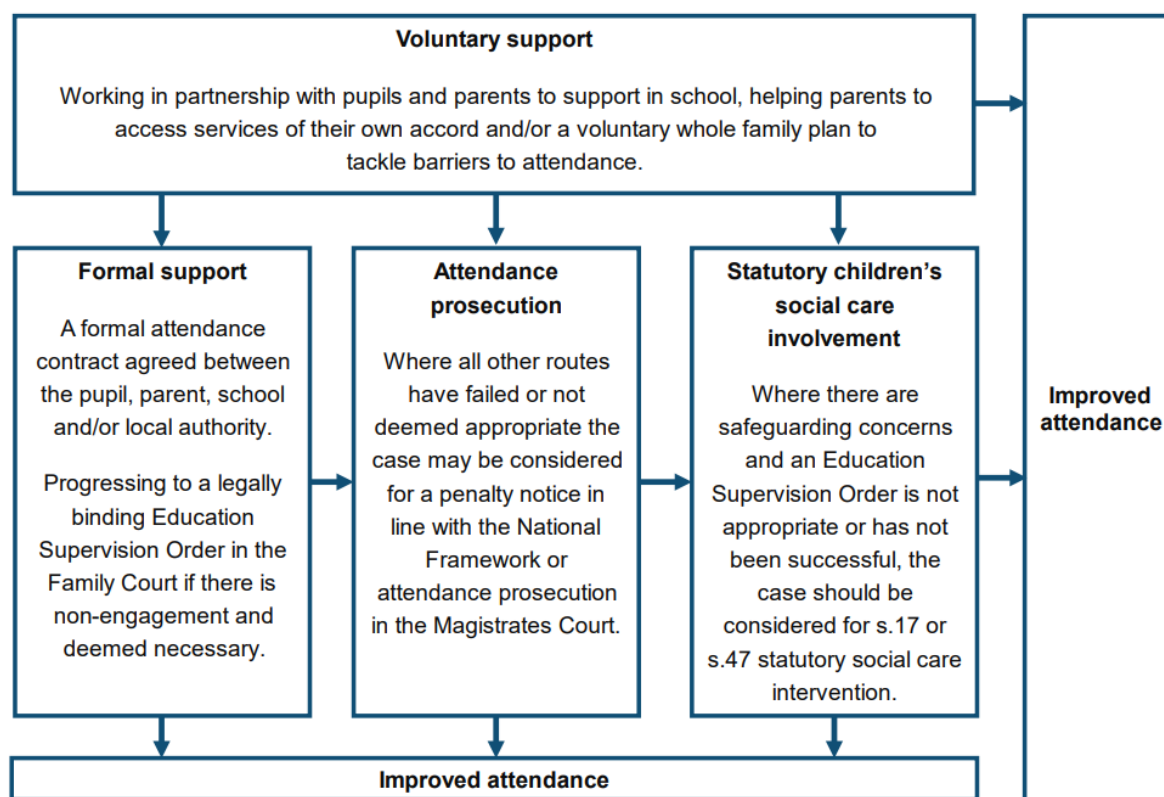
Voluntary support

Working in partnership with pupils and parents to support in school, helping parents to access services of their own accord and/or a voluntary whole family plan to tackle barriers to attendance.

Formal support

A formal attendance contract agreed between the pupil, parent, school and/or local authority.

Progressing to a legally binding Education Supervision Order in the Family Court if there is non-engagement and deemed necessary.

Attendance prosecution

Where all other routes have failed or not deemed appropriate the case may be considered for a penalty notice in line with the National Framework or attendance prosecution in the Magistrates Court.

Statutory children's social care involvement

Where there are safeguarding concerns and an Education Supervision Order is not appropriate or has not been successful, the case should be considered for s.17 or s.47 statutory social care intervention.

Improved attendance

Improved attendance